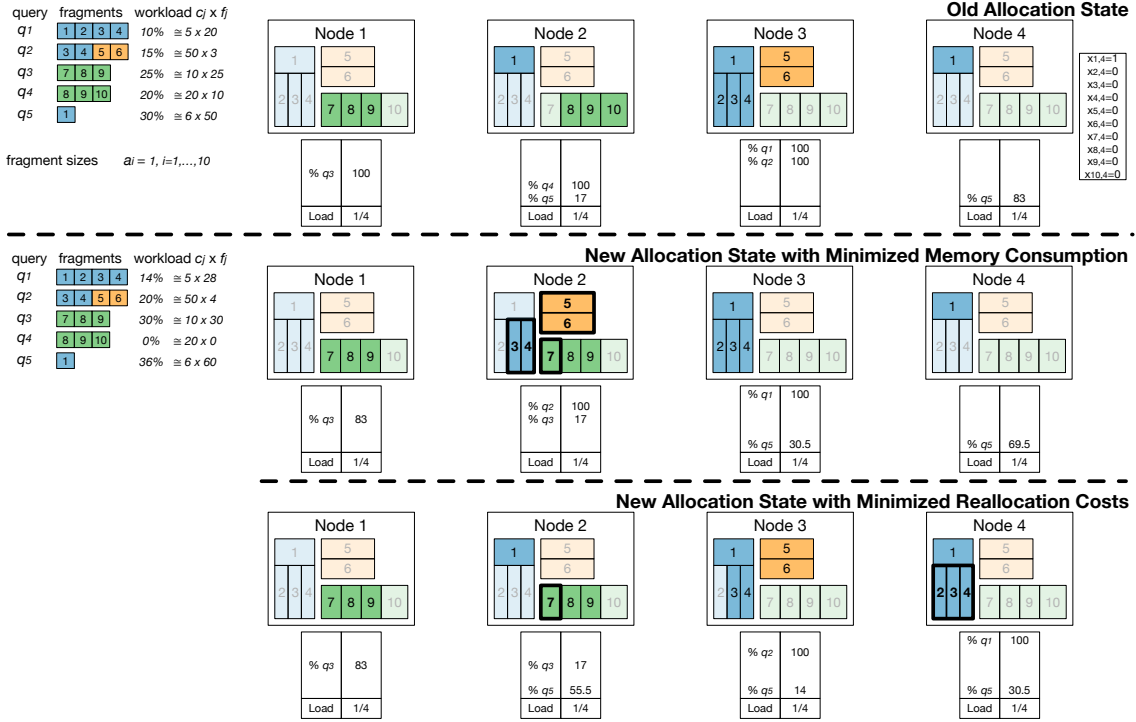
Old Allocation State

| query | fragments | workload $c_j \times f_j$ |
|---|---|---|
| $q_1$ | 1 2 3 4 | 10% $\cong 5 \times 20$ |
| $q_2$ | 3 4 5 6 | 15% $\cong 50 \times 3$ |
| $q_3$ | 7 8 9 | 25% $\cong 10 \times 25$ |
| $q_4$ | 8 9 10 | 20% $\cong 20 \times 10$ |
| $q_5$ | 1 | 30% $\cong 6 \times 50$ |

fragment sizes $a_i = 1, i=1,\ldots,10$

Node 1
1 5 6 2 3 4 7 8 9 10

| % $q_3$ | 100 |
|---|---|
| Load | 1/4 |

Node 2
1 5 6 2 3 4 7 8 9 10

| % $q_4$ | 100 |
|---|---|
| % $q_5$ | 17 |
| Load | 1/4 |

Node 3
1 5 6 2 3 4 7 8 9 10

| % $q_1$ | 100 |
|---|---|
| % $q_2$ | 100 |
| Load | 1/4 |

Node 4
1 5 6 2 3 4 7 8 9 10

| % $q_5$ | 83 |
|---|---|
| Load | 1/4 |

$x_{1,4}=1$
$x_{2,4}=0$
$x_{3,4}=0$
$x_{4,4}=0$
$x_{5,4}=0$
$x_{6,4}=0$
$x_{7,4}=0$
$x_{8,4}=0$
$x_{9,4}=0$
$x_{10,4}=0$

New Allocation State with Minimized Memory Consumption

| query | fragments | workload $c_j \times f_j$ |
|---|---|---|
| $q_1$ | 1 2 3 4 | 14% $\cong 5 \times 28$ |
| $q_2$ | 3 4 5 6 | 20% $\cong 50 \times 4$ |
| $q_3$ | 7 8 9 | 30% $\cong 10 \times 30$ |
| $q_4$ | 8 9 10 | 0% $\cong 20 \times 0$ |
| $q_5$ | 1 | 36% $\cong 6 \times 60$ |

Node 1
1 5 6 2 3 4 7 8 9 10

| % $q_3$ | 83 |
|---|---|
| Load | 1/4 |

Node 2
1 5 6 2 3 4 7 8 9 10

| % $q_2$ | 100 |
|---|---|
| % $q_3$ | 17 |
| Load | 1/4 |

Node 3
1 5 6 2 3 4 7 8 9 10

| % $q_1$ | 100 |
|---|---|
| % $q_5$ | 30.5 |
| Load | 1/4 |

Node 4
1 5 6 2 3 4 7 8 9 10

| % $q_5$ | 69.5 |
|---|---|
| Load | 1/4 |

New Allocation State with Minimized Reallocation Costs

Node 1
1 5 6 2 3 4 7 8 9 10

| % $q_3$ | 83 |
|---|---|
| Load | 1/4 |

Node 2
1 5 6 2 3 4 7 8 9 10

| % $q_3$ | 17 |
|---|---|
| % $q_5$ | 55.5 |
| Load | 1/4 |

Node 3
1 5 6 2 3 4 7 8 9 10

| % $q_2$ | 100 |
|---|---|
| % $q_5$ | 14 |
| Load | 1/4 |

Node 4
1 5 6 2 3 4 7 8 9 10

| % $q_1$ | 100 |
|---|---|
| % $q_5$ | 30.5 |
| Load | 1/4 |